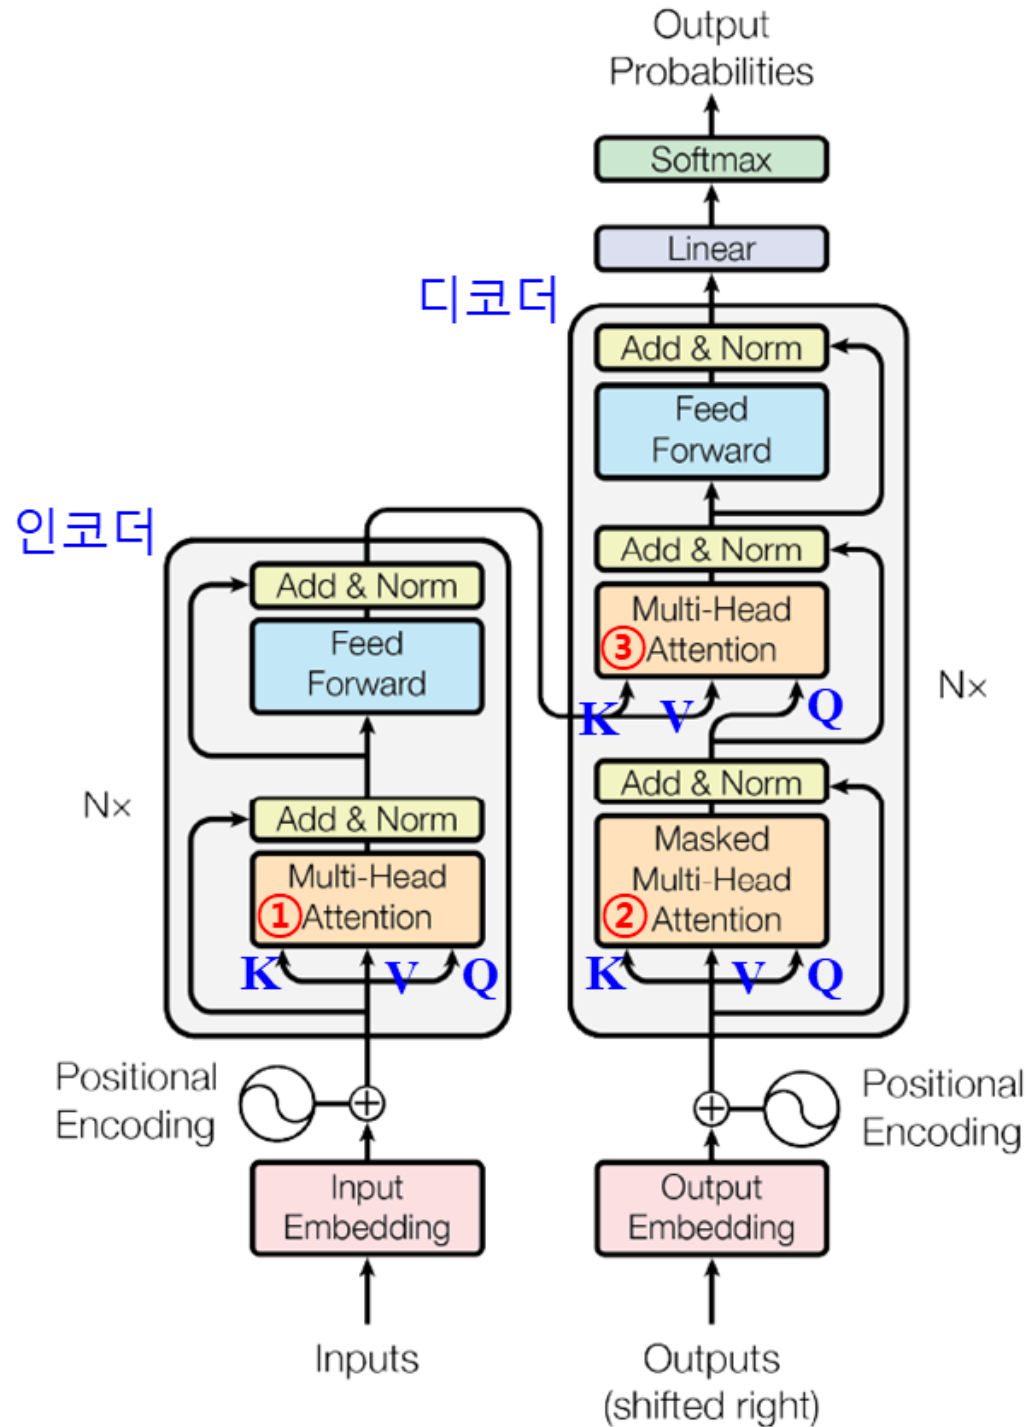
Output
Probabilities

Softmax

Linear

디코더

Add & Norm

Feed
Forward

Add & Norm

Multi-Head
③Attention

K V Q

Nx

Add & Norm

Masked
Multi-Head
②Attention

K V Q

인코더

Add & Norm

Feed
Forward

Nx

Add & Norm

Multi-Head
①Attention

K V Q

Positional
Encoding

Input
Embedding

Inputs

Positional
Encoding

Output
Embedding

Outputs
(shifted right)